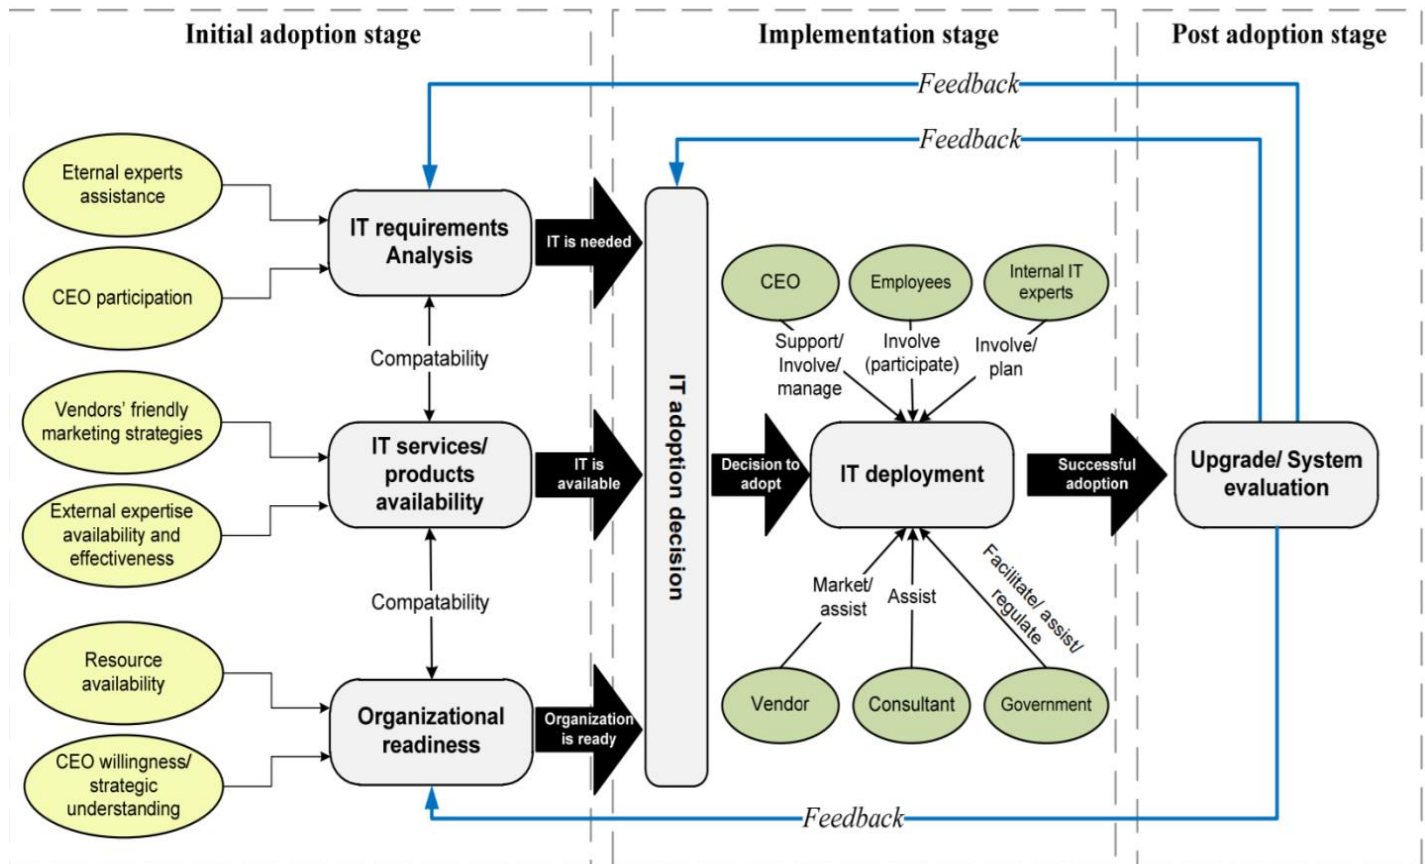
Initial adoption stage

Implementation stage

Post adoption stage

Feedback

Feedback

Eternal experts assistance

CEO participation

IT requirements Analysis

IT is needed

Compatability

Vendors' friendly marketing strategies

External expertise availability and effectiveness

IT services/ products availability

IT is available

Compatability

Resource availability

CEO willingness/ strategic understanding

Organizational readiness

Organization is ready

IT adoption decision

Decision to adopt

CEO

Employees

Internal IT experts

Support/ Involve/ manage

Involve (participate)

Involve/ plan

IT deployment

Successful adoption

Upgrade/ System evaluation

Market/ assist

Assist

Facilitate/ assist/ regulate

Vendor

Consultant

Government

Feedback